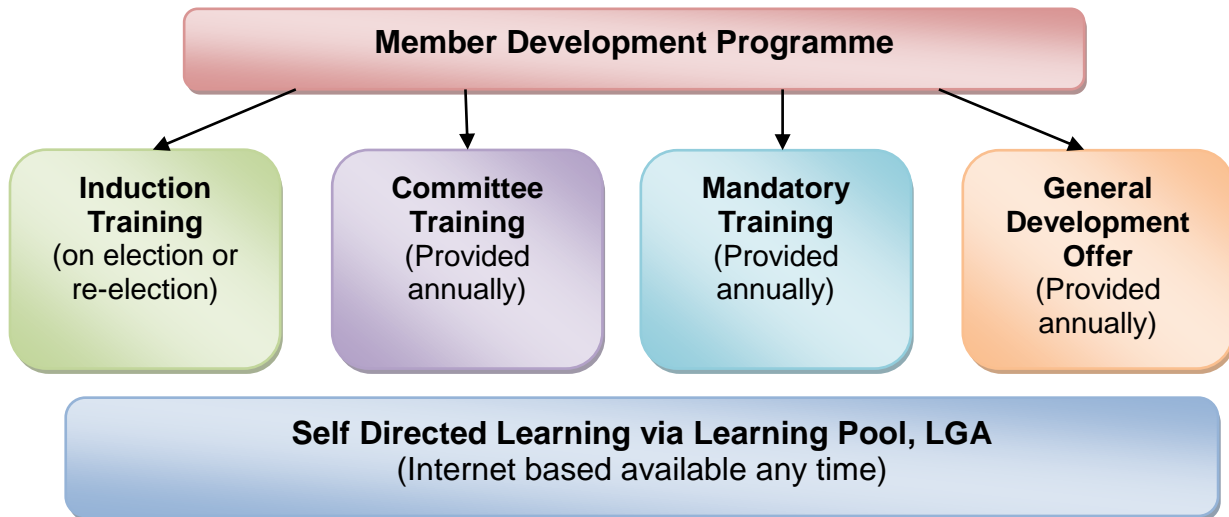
Member Development Programme

Induction Training
(on election or re-election)

Committee Training
(Provided annually)

Mandatory Training
(Provided annually)

General Development Offer
(Provided annually)

Self Directed Learning via Learning Pool, LGA
(Internet based available any time)